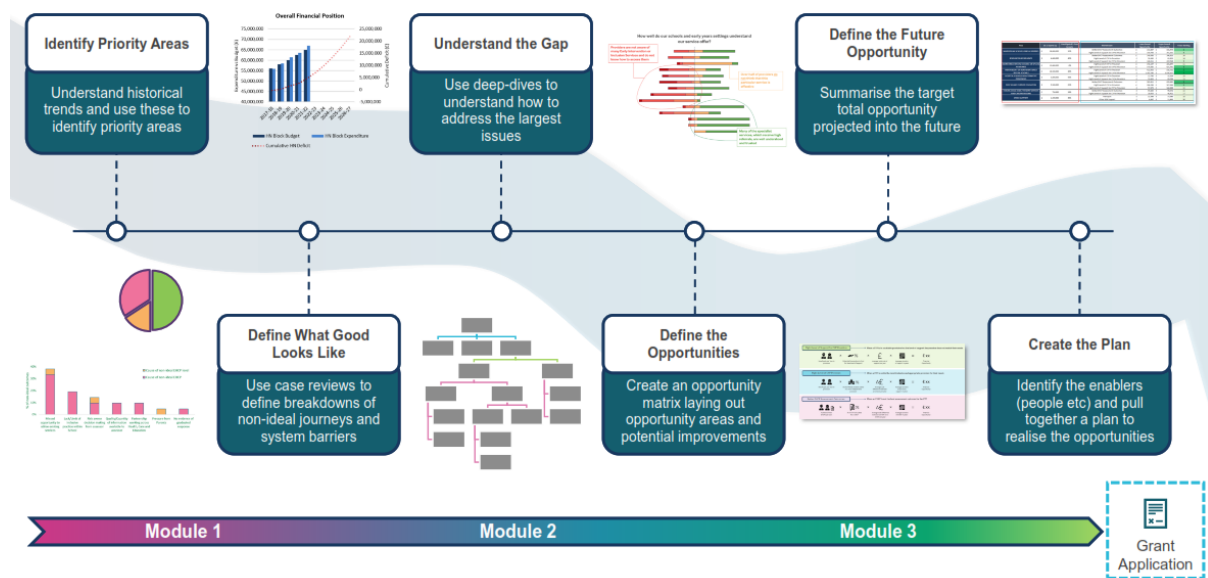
Identify Priority Areas

Understand historical trends and use these to identify priority areas

Overall Financial Position

HN Block Budget
HN Block Expenditure
Cumulative HN Deficit

Understand the Gap

Use deep-dives to understand how to address the largest issues

How well do our schools and early years settings understand our service offer?

Define the Future Opportunity

Summarise the target total opportunity projected into the future

Define What Good Looks Like

Use case reviews to define breakdowns of non-ideal journeys and system barriers

Define the Opportunities

Create an opportunity matrix laying out opportunity areas and potential improvements

Create the Plan

Identify the enablers (people etc) and pull together a plan to realise the opportunities

Module 1

Module 2

Module 3

Grant Application